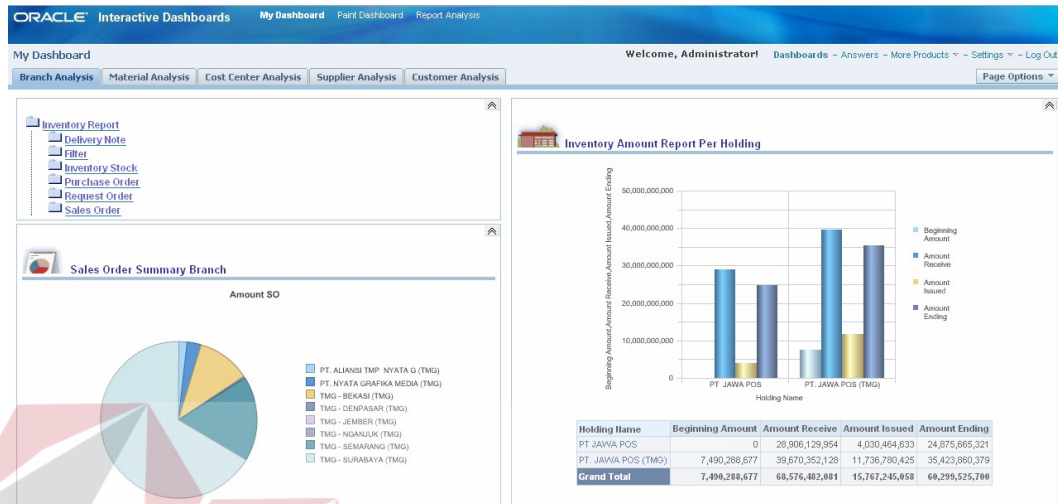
ORACLE Interactive Dashboards My Dashboard Paint Dashboard Report Analysis

My Dashboard

Welcome, Administrator! Dashboards - Answers - More Products - Settings - Log Out

Branch Analysis Material Analysis Cost Center Analysis Supplier Analysis Customer Analysis

Page Options

Inventory Report
Delivery Note
Filter
Inventory Stock
Purchase Order
Request Order
Sales Order

Sales Order Summary Branch

Amount SO

PT. ALIANSI TMP NYATA G (TMG)
PT. NYATA GRAFIKA MEDIA (TMG)
TMG - BEKASI (TMG)
TMG - DENPASAR (TMG)
TMG - JEMBER (TMG)
TMG - NGANJUK (TMG)
TMG - SEMARANG (TMG)
TMG - SURABAYA (TMG)

Inventory Amount Report Per Holding

Beginning Amount,Amount Receive,Amount Issued,Amount Ending

50,000,000,000
40,000,000,000
30,000,000,000
20,000,000,000
10,000,000,000
0

PT JAWA POS
PT. JAWA POS (TMG)

Holding Name

Beginning Amount
Amount Receive
Amount Issued
Amount Ending

| Holding Name | Beginning Amount | Amount Receive | Amount Issued | Amount Ending |
|---|---|---|---|---|
| PT JAWA POS | 0 | 28,906,129,954 | 4,030,464,633 | 24,875,665,321 |
| PT. JAWA POS (TMG) | 7,490,288,677 | 39,670,352,128 | 11,736,780,425 | 35,423,860,379 |
| Grand Total | 7,490,288,677 | 68,576,482,081 | 15,767,245,058 | 60,299,525,700 |